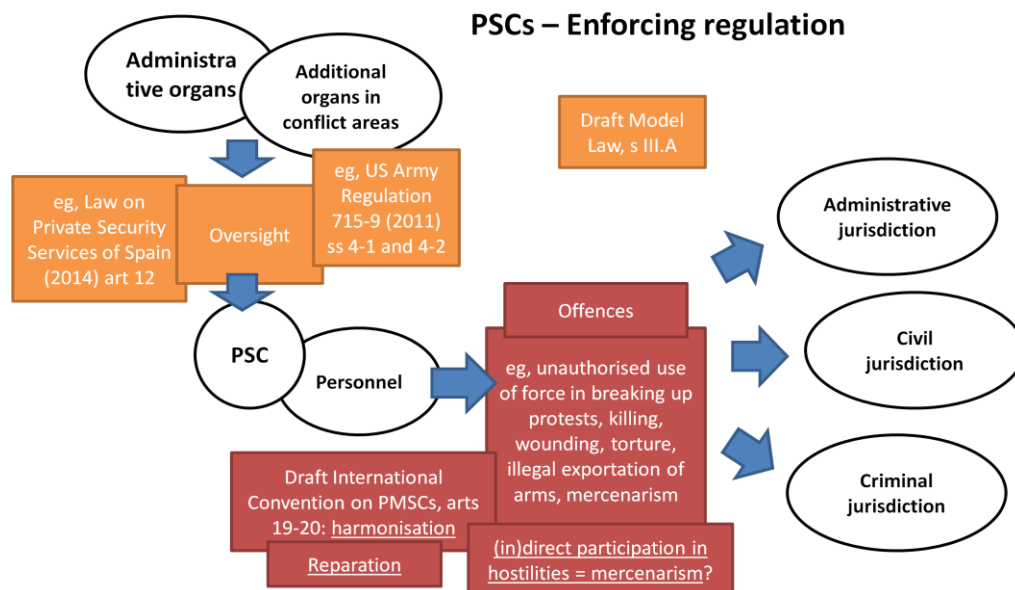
PSCs – Enforcing regulation

Administrative organs

Additional organs in conflict areas

Draft Model Law, s III.A

eg, Law on Private Security Services of Spain (2014) art 12

Oversight

eg, US Army Regulation 715-9 (2011) ss 4-1 and 4-2

Administrative jurisdiction

Offences

PSC

Personnel

eg, unauthorised use of force in breaking up protests, killing, wounding, torture, illegal exportation of arms, mercenarism

Civil jurisdiction

Criminal jurisdiction

Draft International Convention on PMSCs, arts 19-20: harmonisation

Reparation

(in)direct participation in hostilities = mercenarism?